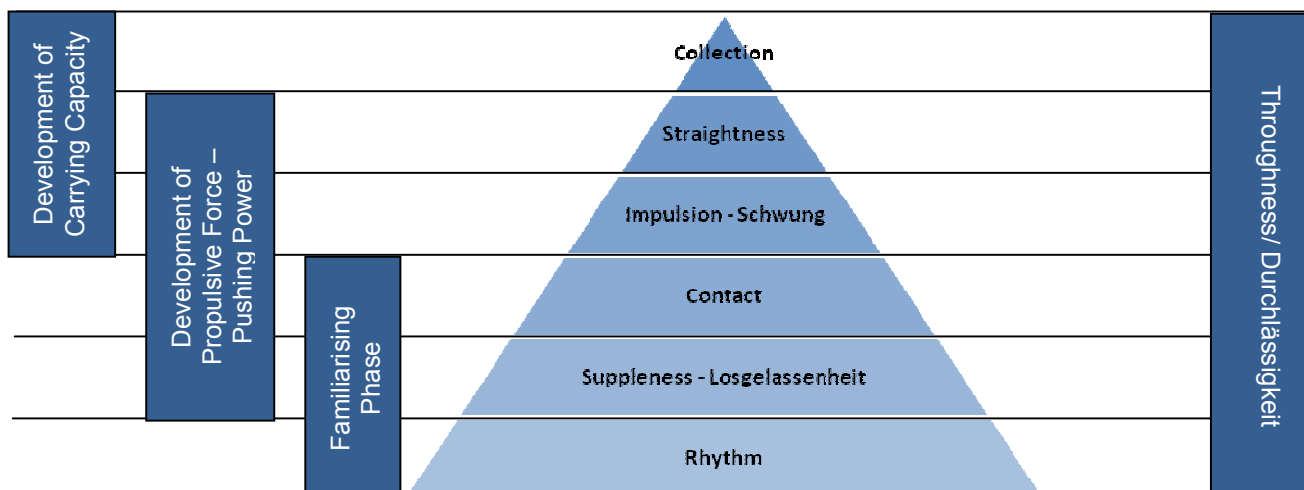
Development of Carrying Capacity

Development of Propulsive Force – Pushing Power

Familiarising Phase

Collection

Straightness

Impulsion - Schwung

Contact

Suppleness - Losgelassenheit

Rhythm

Throughness/ Durchlässigkeit